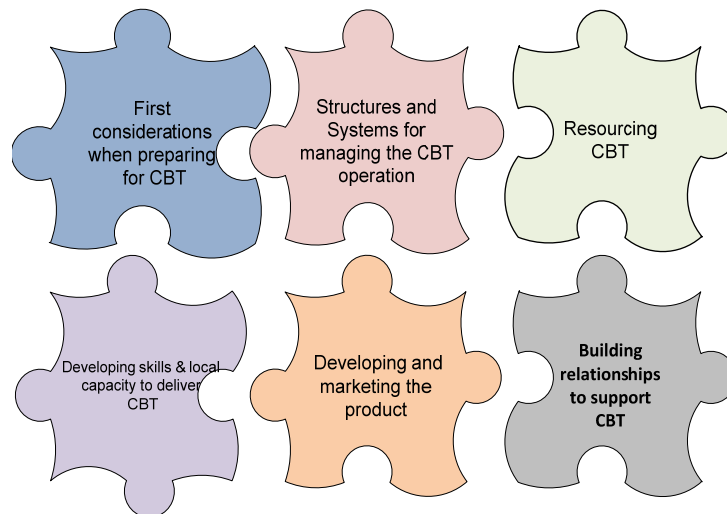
First considerations when preparing for CBT

Structures and Systems for managing the CBT operation

Resourcing CBT

Developing skills & local capacity to deliver CBT

Developing and marketing the product

Building relationships to support CBT